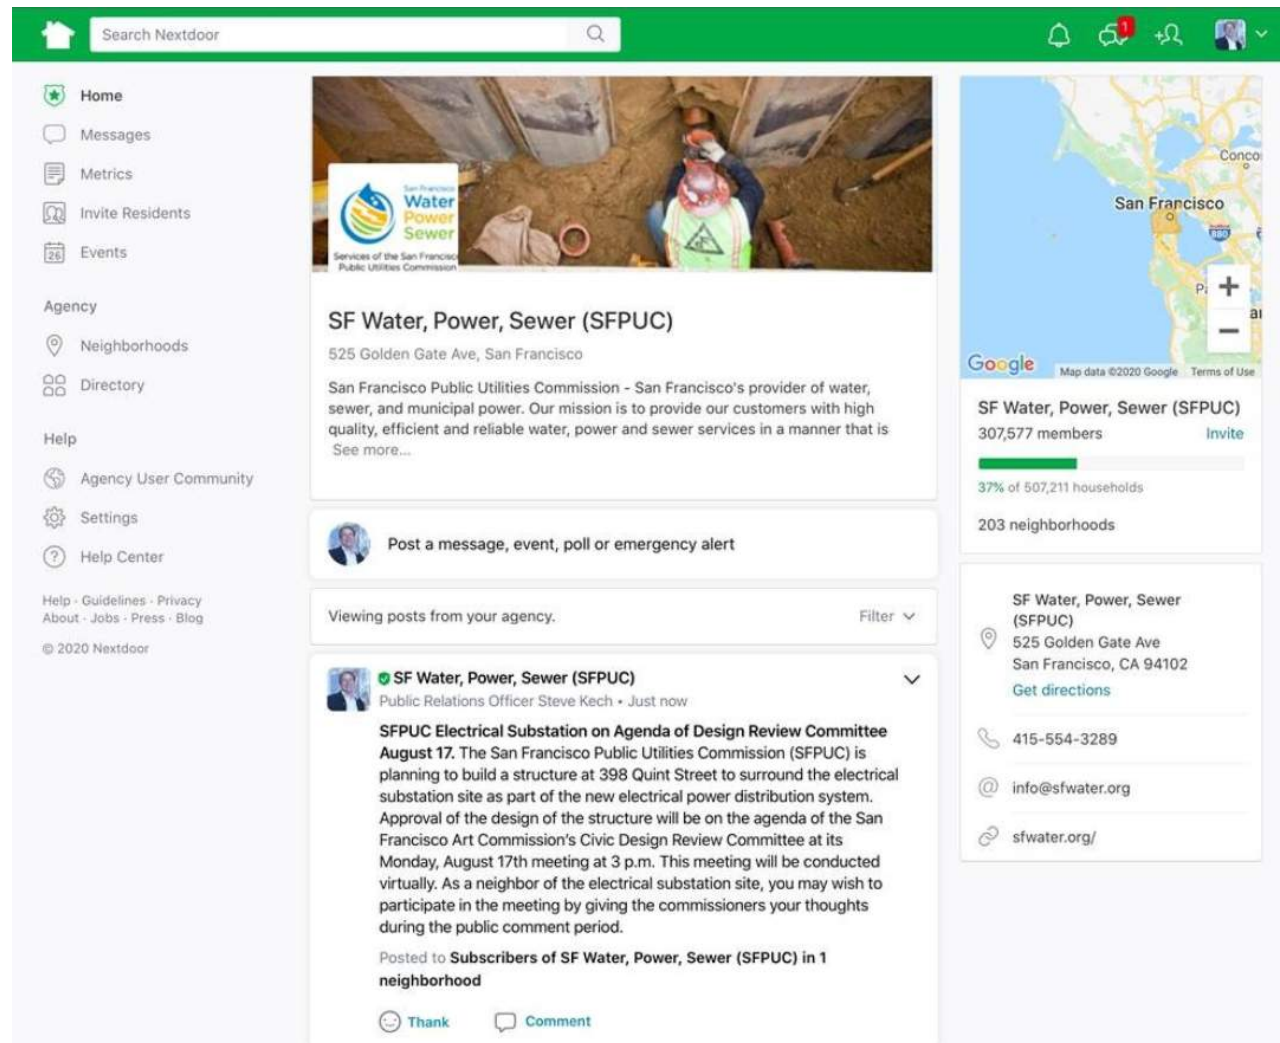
Search Nextdoor

1

Home
Messages
Metrics
Invite Residents
26 Events

Agency
Neighborhoods
Directory

Help
Agency User Community
Settings
Help Center

Help · Guidelines · Privacy
About · Jobs · Press · Blog

© 2020 Nextdoor

San Francisco Water Power Sewer
Services of the San Francisco Public Utilities Commission

SF Water, Power, Sewer (SFPUC)

525 Golden Gate Ave, San Francisco

San Francisco Public Utilities Commission - San Francisco's provider of water, sewer, and municipal power. Our mission is to provide our customers with high quality, efficient and reliable water, power and sewer services in a manner that is See more...

Post a message, event, poll or emergency alert

Viewing posts from your agency. Filter

SF Water, Power, Sewer (SFPUC)
Public Relations Officer Steve Kech • Just now

SFPUC Electrical Substation on Agenda of Design Review Committee August 17. The San Francisco Public Utilities Commission (SFPUC) is planning to build a structure at 398 Quint Street to surround the electrical substation site as part of the new electrical power distribution system. Approval of the design of the structure will be on the agenda of the San Francisco Art Commission's Civic Design Review Committee at its Monday, August 17th meeting at 3 p.m. This meeting will be conducted virtually. As a neighbor of the electrical substation site, you may wish to participate in the meeting by giving the commissioners your thoughts during the public comment period.

Posted to Subscribers of SF Water, Power, Sewer (SFPUC) in 1 neighborhood

Thank Comment

Conco
San Francisco
880
Pa
al
Google Map data ©2020 Google Terms of Use

SF Water, Power, Sewer (SFPUC)
307,577 members Invite
37% of 507,211 households
203 neighborhoods

SF Water, Power, Sewer (SFPUC)
525 Golden Gate Ave
San Francisco, CA 94102
Get directions

415-554-3289

info@sfwater.org

sfwater.org/